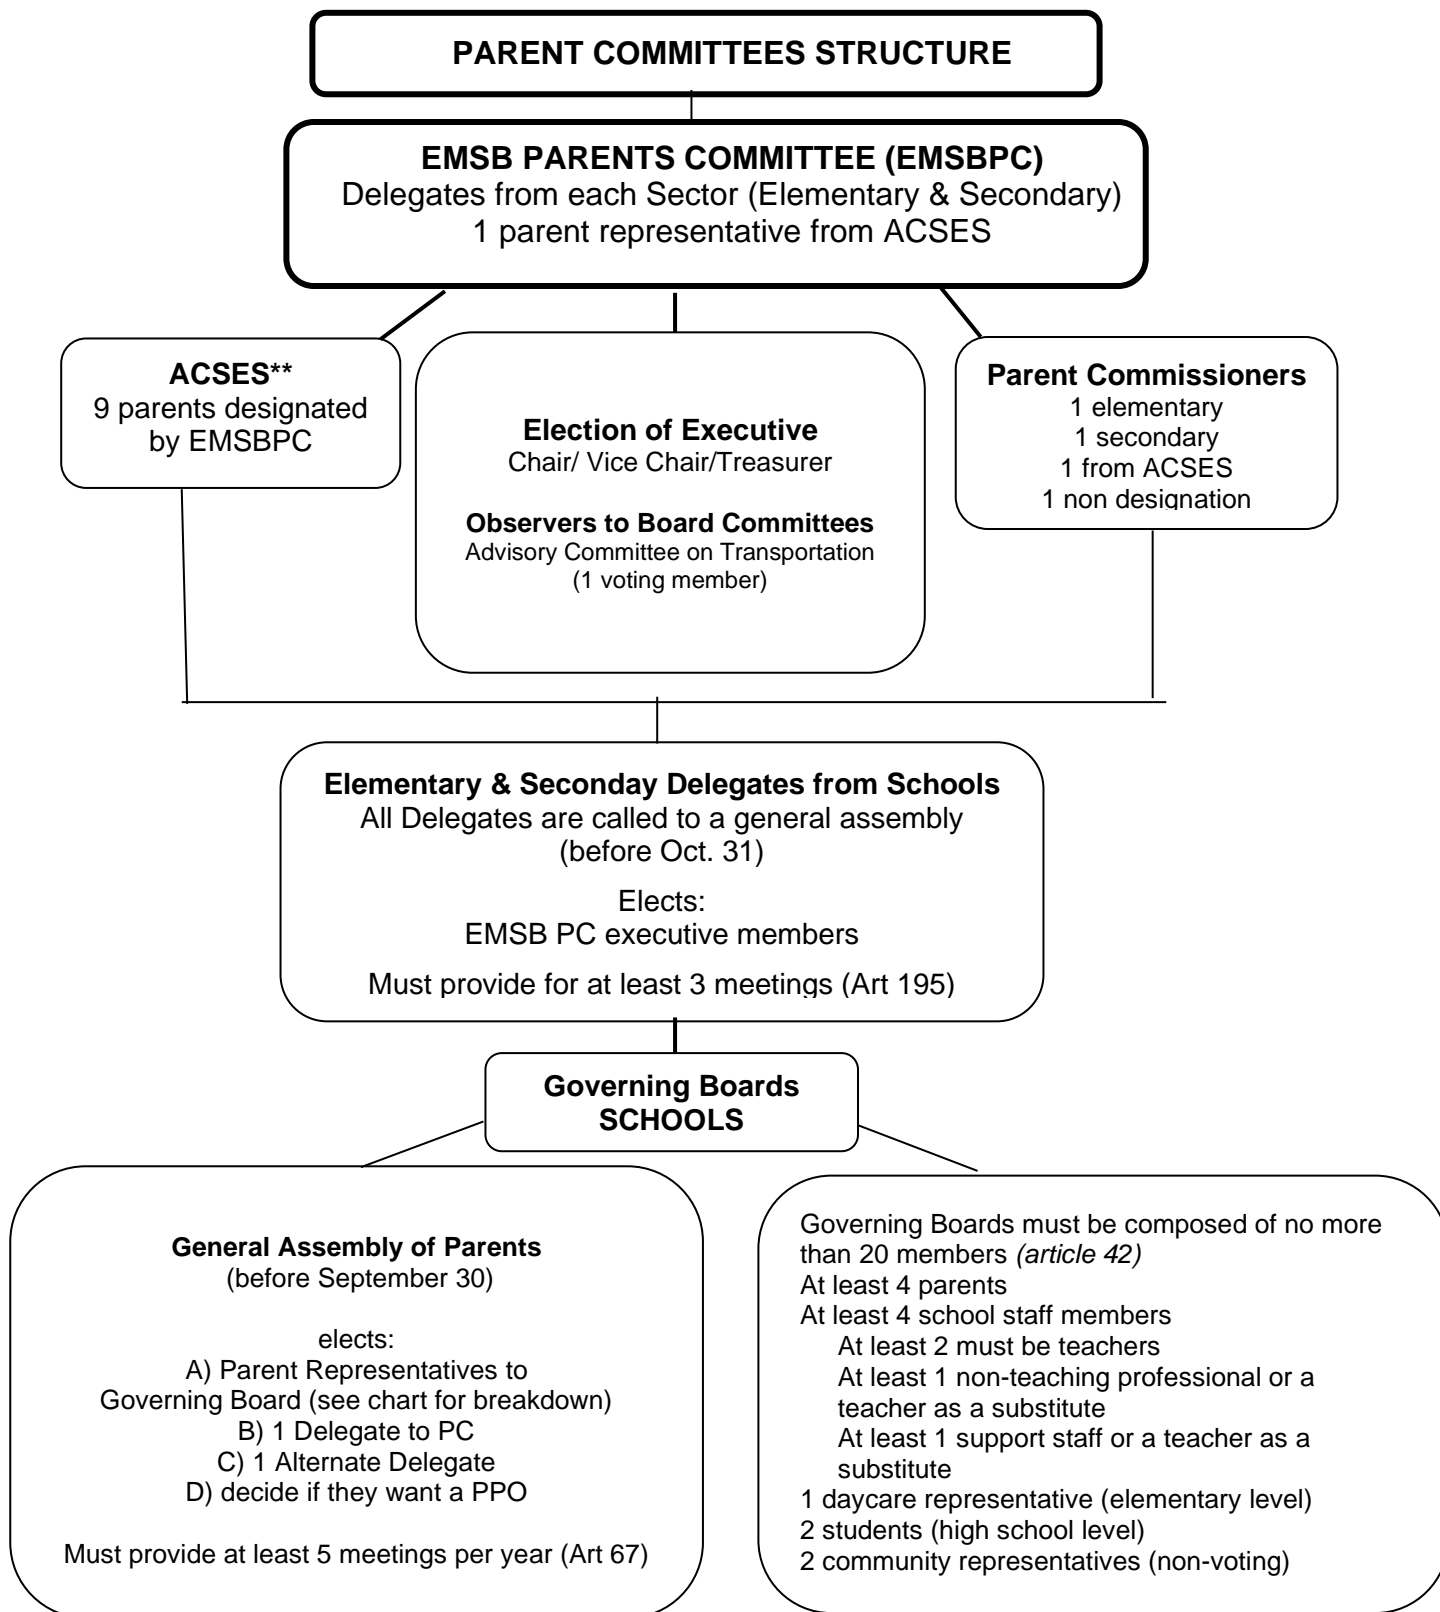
PARENT COMMITTEES STRUCTURE

EMSB PARENTS COMMITTEE (EMSBPC)
Delegates from each Sector (Elementary & Secondary)
1 parent representative from ACSES

ACSES**
9 parents designated by EMSBPC

Election of Executive
Chair/ Vice Chair/Treasurer

Observers to Board Committees
Advisory Committee on Transportation
(1 voting member)

Parent Commissioners
1 elementary
1 secondary
1 from ACSES
1 non designation

Elementary & Seconday Delegates from Schools
All Delegates are called to a general assembly
(before Oct. 31)

Elects:
EMSB PC executive members

Must provide for at least 3 meetings (Art 195)

Governing Boards
SCHOOLS

General Assembly of Parents
(before September 30)

elects:
A) Parent Representatives to Governing Board (see chart for breakdown)
B) 1 Delegate to PC
C) 1 Alternate Delegate
D) decide if they want a PPO

Must provide at least 5 meetings per year (Art 67)

Governing Boards must be composed of no more than 20 members *(article 42)*
At least 4 parents
At least 4 school staff members
At least 2 must be teachers
At least 1 non-teaching professional or a teacher as a substitute
At least 1 support staff or a teacher as a substitute
1 daycare representative (elementary level)
2 students (high school level)
2 community representatives (non-voting)